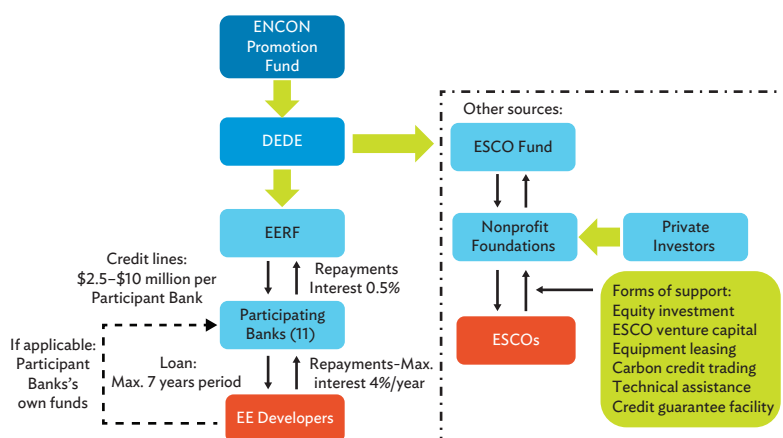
ENCON Promotion Fund

DEDE

EERF

Credit lines: $2.5–$10 million per Participant Bank

Repayments Interest 0.5%

Participating Banks (11)

If applicable: Participant Banks's own funds

Loan: Max. 7 years period

Repayments–Max. interest 4%/year

EE Developers

Other sources:

ESCO Fund

Nonprofit Foundations

Private Investors

ESCOs

Forms of support:
Equity investment
ESCO venture capital
Equipment leasing
Carbon credit trading
Technical assistance
Credit guarantee facility